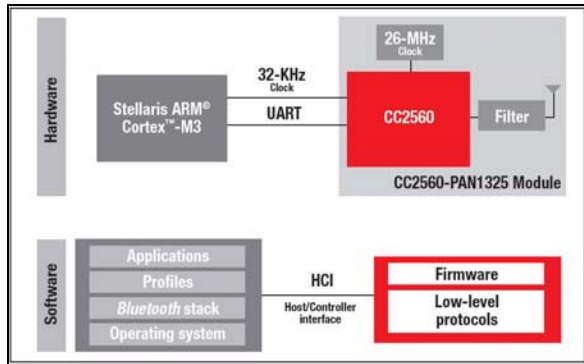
Hardware

Stellaris ARM® Cortex™-M3

32-KHz
Clock

UART

26-MHz
Clock

CC2560

Filter

CC2560-PAN1325 Module

Software

Applications

Profiles

Bluetooth stack

Operating system

HCI

Host/Controller interface

Firmware

Low-level protocols